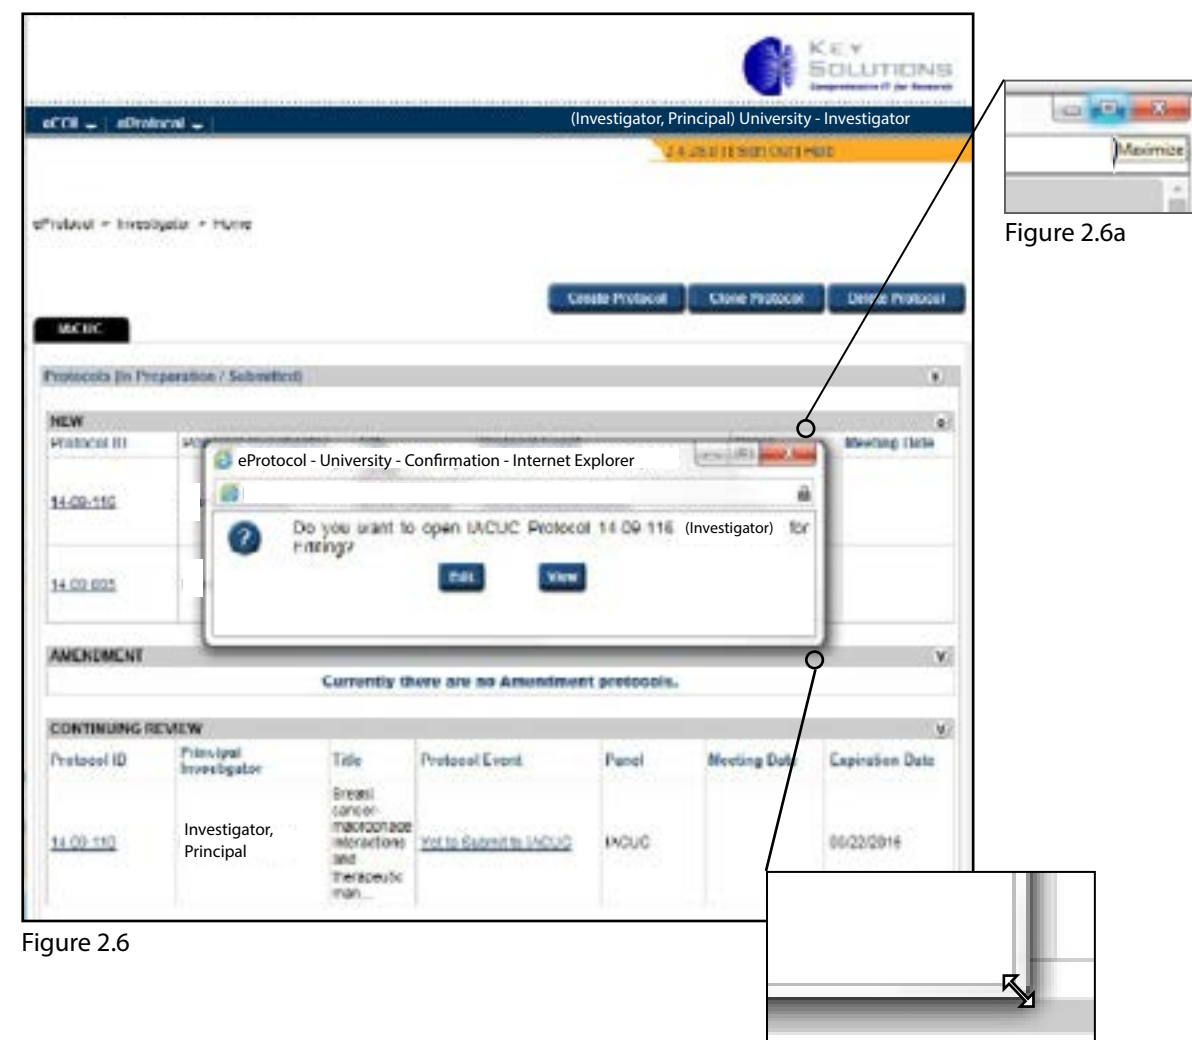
KEY SOLUTIONS
Comprehensive IT for Research

eCOI | eProtocol |

(Investigator, Principal) University - Investigator

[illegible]

eProtocol » Investigator » Home

Create Protocol | Clone Protocol | Delete Protocol

IACUC

Protocols (In Preparation / Submitted)

NEW

Protocol ID | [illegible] | Meeting Date

14-09-116

14-09-005

eProtocol - University - Confirmation - Internet Explorer

Do you want to open IACUC Protocol 14-09-116 (Investigator) for Editing?

Edit | View

AMENDMENT

Currently there are no Amendment protocols.

CONTINUING REVIEW

| Protocol ID | Principal Investigator | Title | Protocol Event | Panel | Meeting Date | Expiration Date |
|---|---|---|---|---|---|---|
| 14-09-110 | Investigator, Principal | Breast cancer-macrophage interactions and therapeutic man... | Yet to Submit to IACUC | IACUC | | 09/22/2016 |

Figure 2.6

Maximize

Figure 2.6a